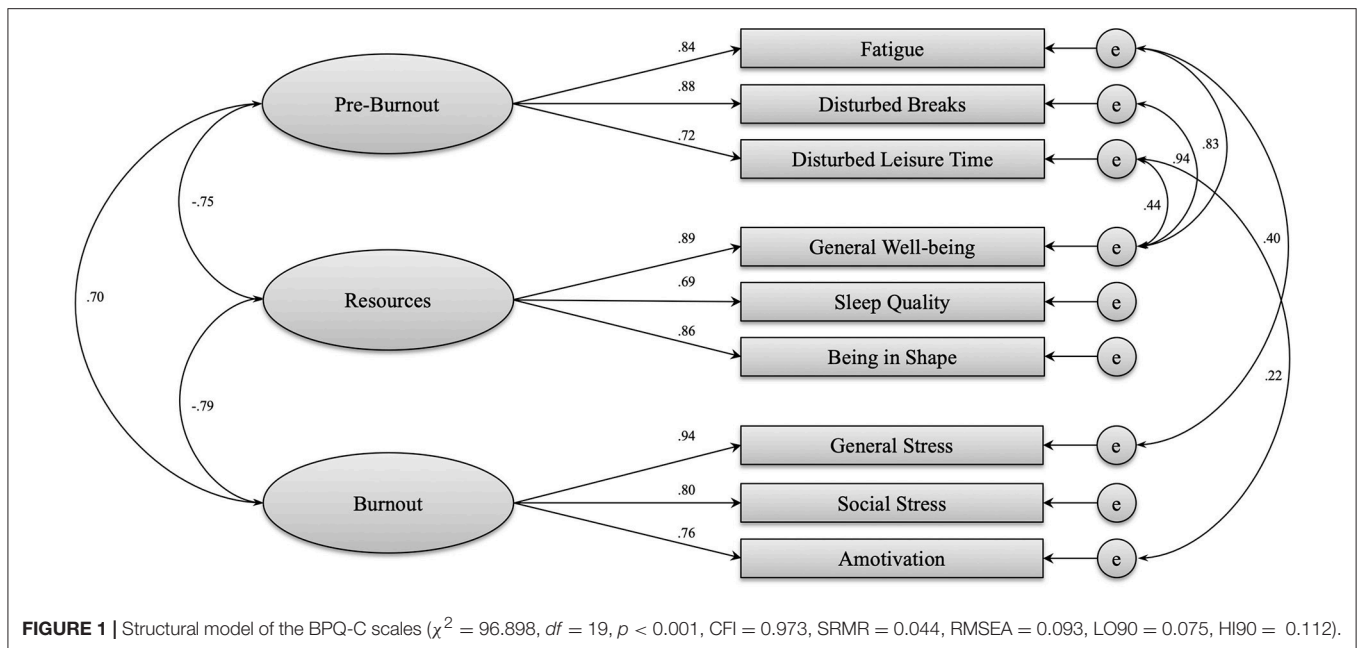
Pre-Burnout

.84

Fatigue

e

.88

Disturbed Breaks

e

.72

Disturbed Leisure Time

e

.94

.83

-.75

.44

.89

General Well-being

e

.40

.70

Resources

.69

Sleep Quality

e

.86

Being in Shape

e

-.79

.22

.94

General Stress

e

Burnout

.80

Social Stress

e

.76

Amotivation

e

**FIGURE 1 |** Structural model of the BPQ-C scales ($\chi^2 = 96.898$, $df = 19$, $p < 0.001$, CFI = 0.973, SRMR = 0.044, RMSEA = 0.093, LO90 = 0.075, HI90 = 0.112).